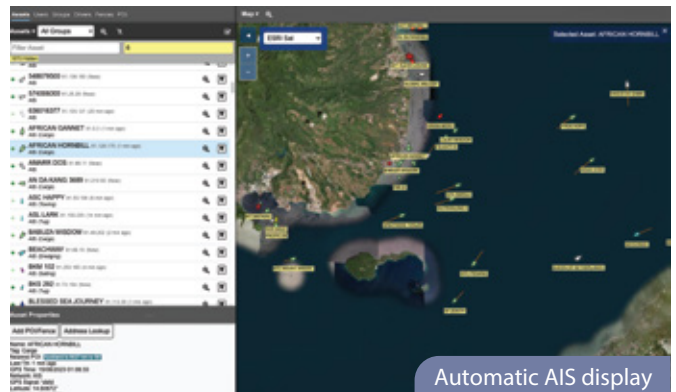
Assets Users Groups Clients Fences POI

Assets All Groups

Filter Asset

548079500
AIS

574006300
AIS

636018377
AIS

AFRICAN GARNET
AIS (Cargo)

AFRICAN HORNBILL
AIS (Cargo)

ANMAR DOS
AIS

AN DA KANG 5689
AIS (Cargo)

ASC HAPPY
AIS (Towing)

ASL LARK
AIS (Tug)

BABUZA WISDOM
AIS (Cargo)

BEACHWAY
AIS (Dredging)

BHM 102
AIS (Sailing)

BHS 282
AIS

BLESSED SEA JOURNEY

Asset Properties

Add POI/Fence Address Lookup

Name: AFRICAN HORNBILL
Tag: Cargo

Map

ESRI Sat

Selected Asset: AFRICAN HORNBILL

Automatic AIS display